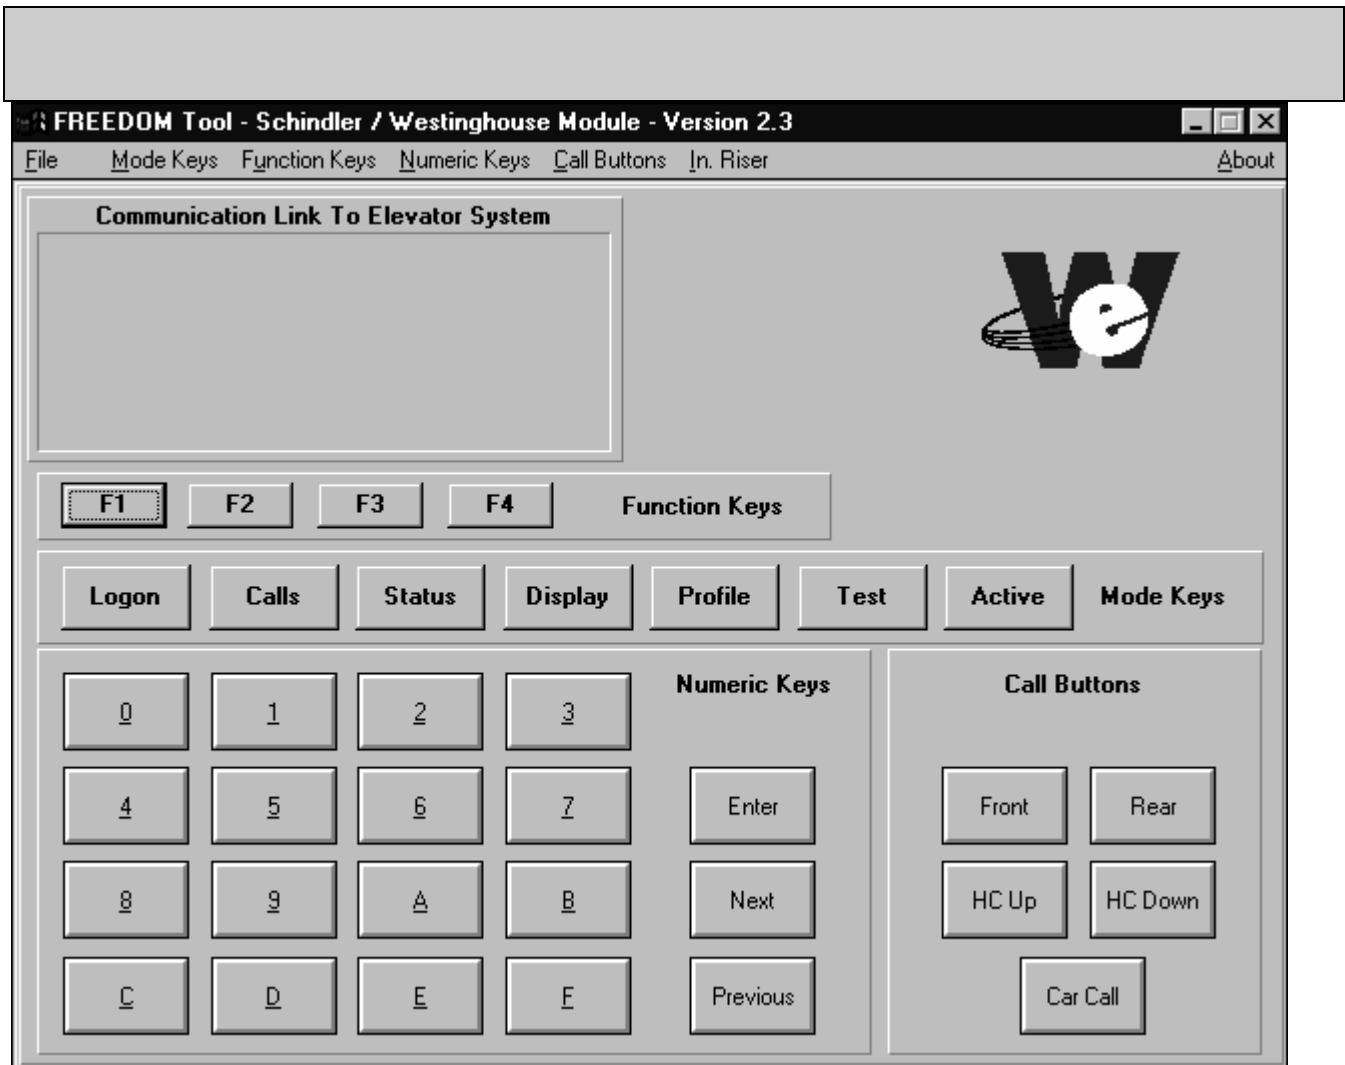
FREEDOM Tool - Schindler / Westinghouse Module - Version 2.3

File Mode Keys Function Keys Numeric Keys Call Buttons In. Riser About

Communication Link To Elevator System

F1 F2 F3 F4 Function Keys

Logon Calls Status Display Profile Test Active Mode Keys

Numeric Keys

0 1 2 3

4 5 6 7 Enter

8 9 A B Next

C D E F Previous

Call Buttons

Front Rear

HC Up HC Down

Car Call